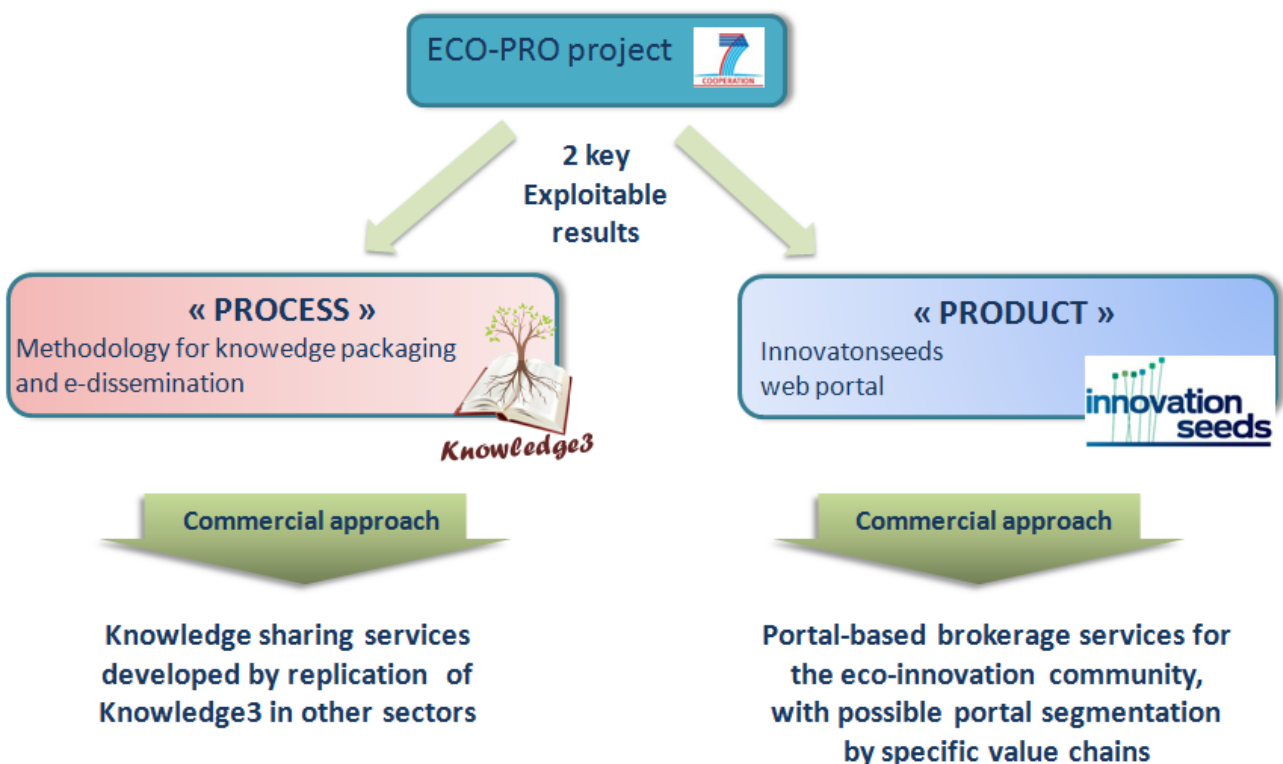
ECO-PRO project

COOPERATION

2 key Exploitable results

« PROCESS »
Methodology for knowedge packaging and e-dissemination

Knowledge3

« PRODUCT »
Innovatonseeds web portal

innovation seeds

Commercial approach

Commercial approach

Knowledge sharing services developed by replication of Knowledge3 in other sectors

Portal-based brokerage services for the eco-innovation community, with possible portal segmentation by specific value chains